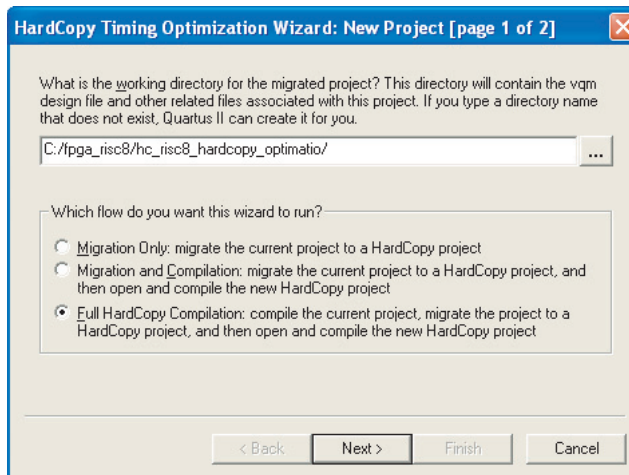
HardCopy Timing Optimization Wizard: New Project [page 1 of 2]

What is the working directory for the migrated project? This directory will contain the vqm design file and other related files associated with this project. If you type a directory name that does not exist, Quartus II can create it for you.

C:/fpga_risc8/hc_risc8_hardcopy_optimatio/

...

Which flow do you want this wizard to run?

Migration Only: migrate the current project to a HardCopy project

Migration and Compilation: migrate the current project to a HardCopy project, and then open and compile the new HardCopy project

Full HardCopy Compilation: compile the current project, migrate the project to a HardCopy project, and then open and compile the new HardCopy project

< Back

Next >

Finish

Cancel